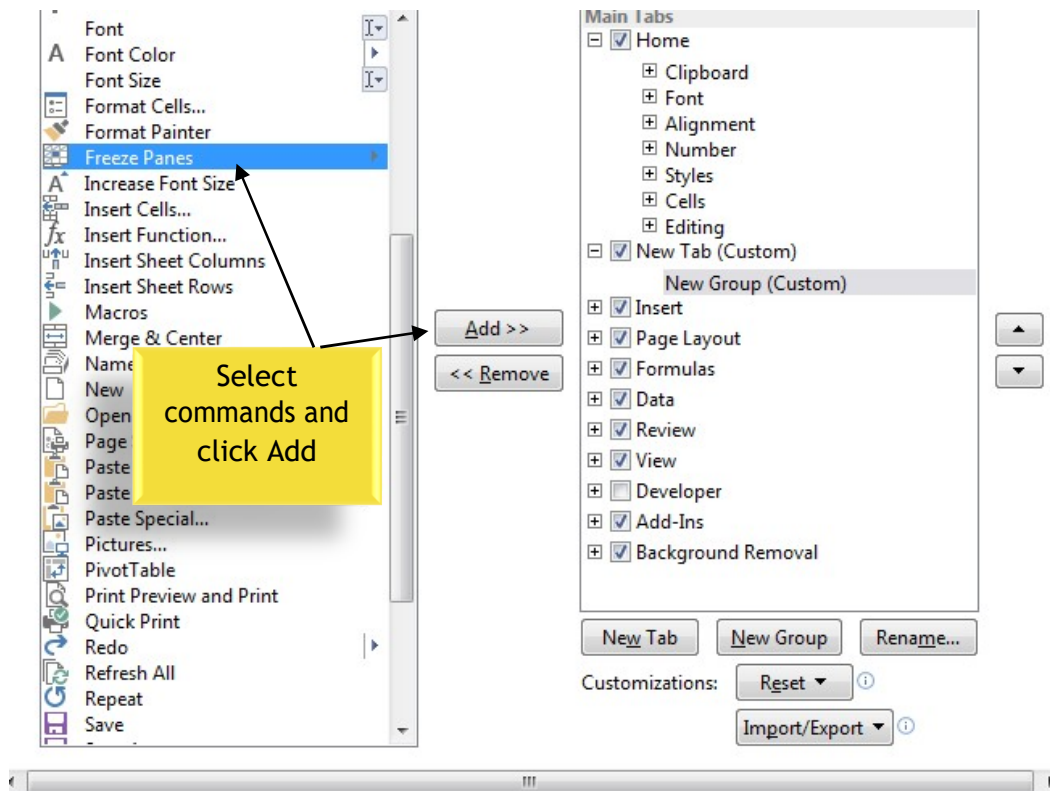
Font
Font Color
Font Size
Format Cells...
Format Painter
Freeze Panes
Increase Font Size
Insert Cells...
Insert Function...
Insert Sheet Columns
Insert Sheet Rows
Macros
Merge & Center
Name
New
Open
Page
Paste
Paste
Paste Special...
Pictures...
PivotTable
Print Preview and Print
Quick Print
Redo
Refresh All
Repeat
Save

Select commands and click Add

Add >>
<< Remove

Main Tabs
Home
Clipboard
Font
Alignment
Number
Styles
Cells
Editing
New Tab (Custom)
New Group (Custom)
Insert
Page Layout
Formulas
Data
Review
View
Developer
Add-Ins
Background Removal

New Tab
New Group
Rename...
Customizations:
Reset ▾
Import/Export ▾